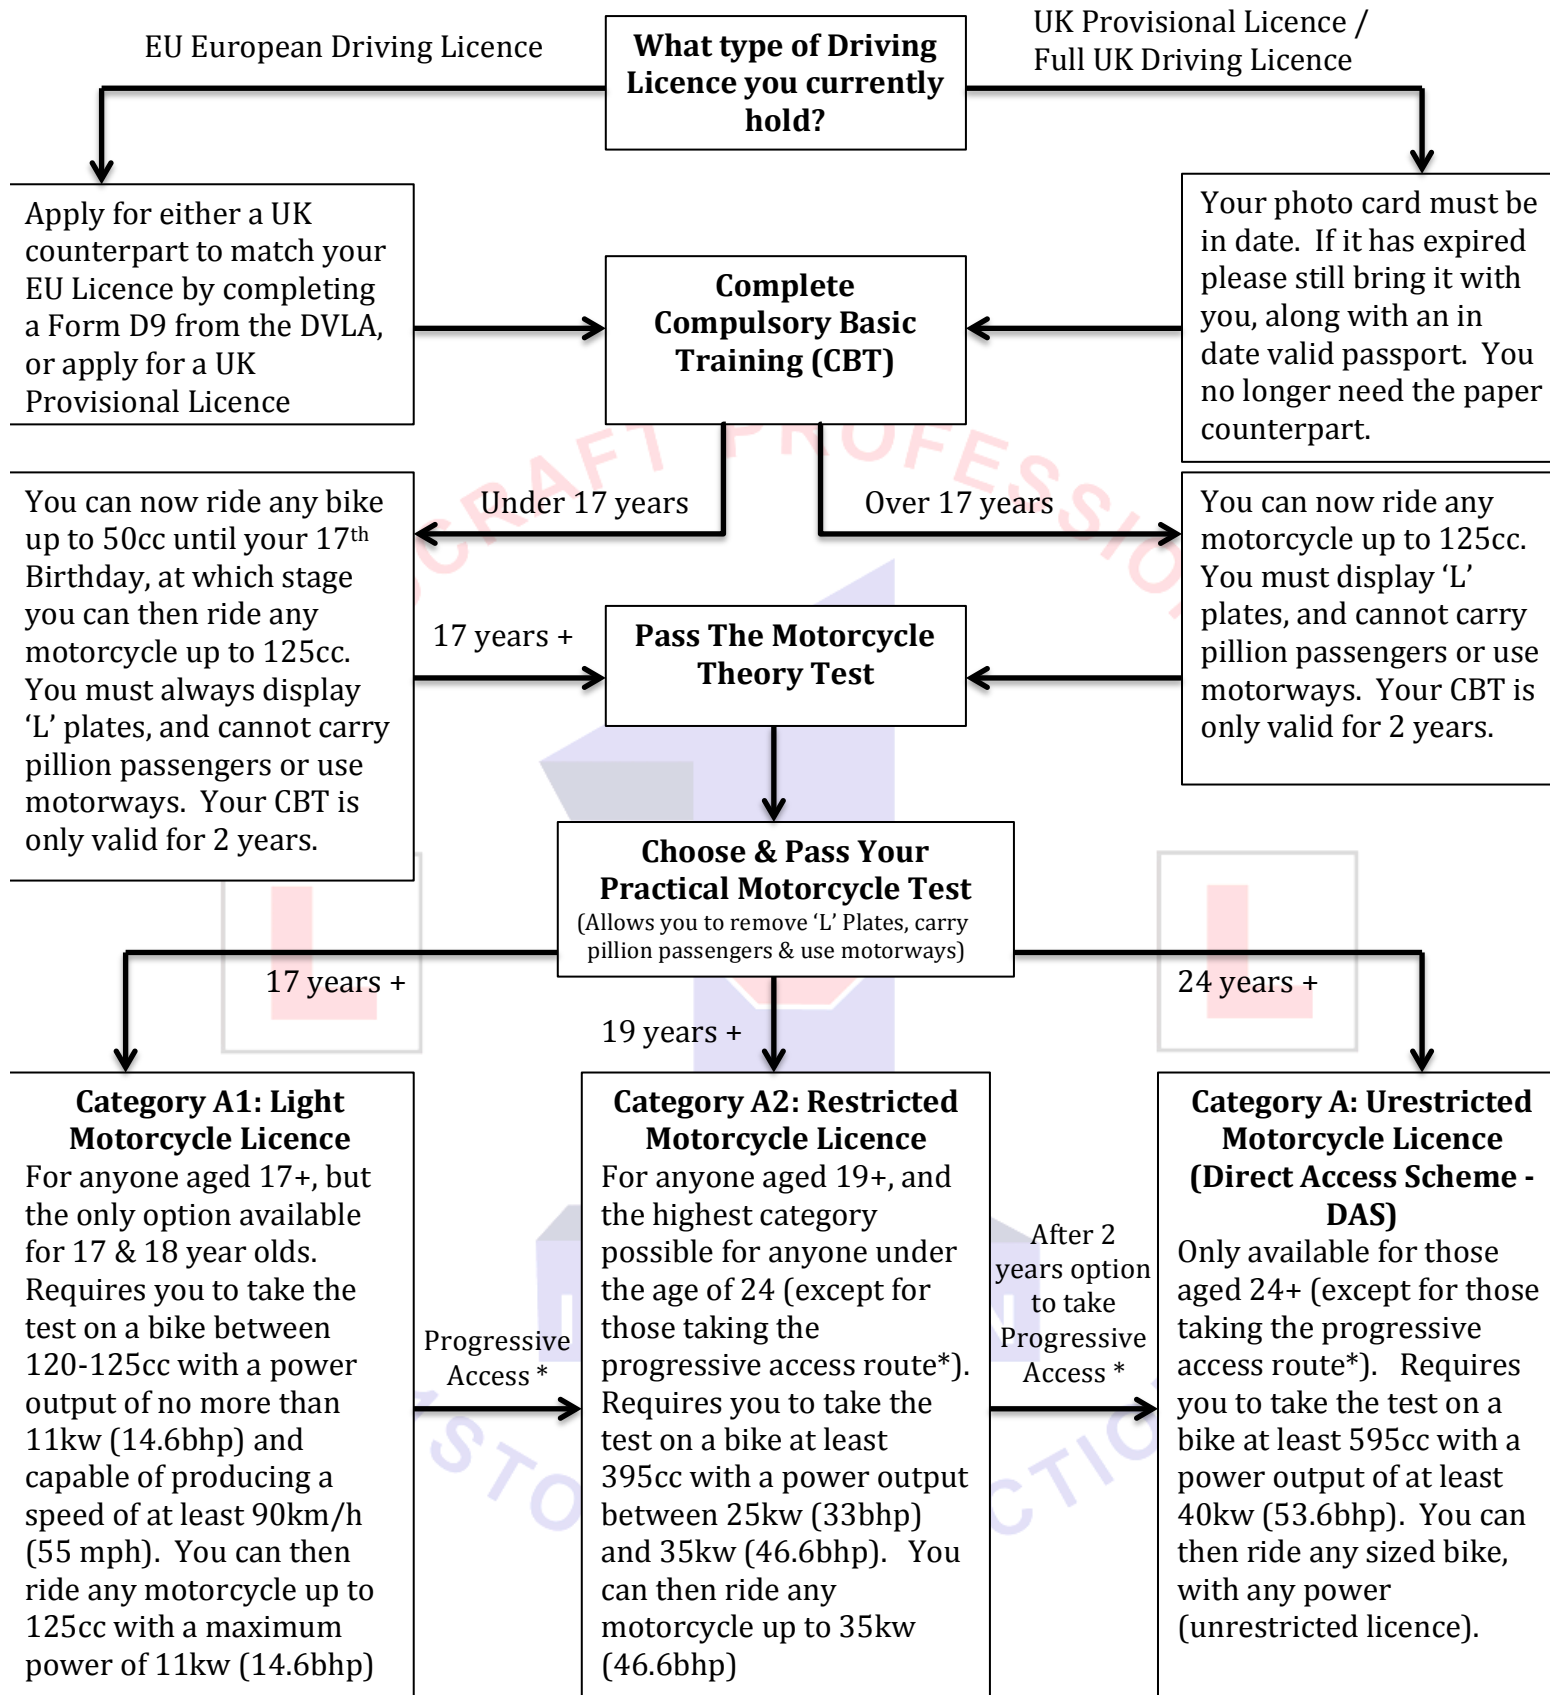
EU European Driving Licence

What type of Driving Licence you currently hold?

UK Provisional Licence / Full UK Driving Licence

Apply for either a UK counterpart to match your EU Licence by completing a Form D9 from the DVLA, or apply for a UK Provisional Licence

Complete Compulsory Basic Training (CBT)

Your photo card must be in date. If it has expired please still bring it with you, along with an in date valid passport. You no longer need the paper counterpart.

Under 17 years

Over 17 years

You can now ride any bike up to 50cc until your 17$^{th}$ Birthday, at which stage you can then ride any motorcycle up to 125cc. You must always display 'L' plates, and cannot carry pillion passengers or use motorways. Your CBT is only valid for 2 years.

17 years +

Pass The Motorcycle Theory Test

You can now ride any motorcycle up to 125cc. You must display 'L' plates, and cannot carry pillion passengers or use motorways. Your CBT is only valid for 2 years.

Choose & Pass Your Practical Motorcycle Test
(Allows you to remove 'L' Plates, carry pillion passengers & use motorways)

17 years +

19 years +

24 years +

Category A1: Light Motorcycle Licence
For anyone aged 17+, but the only option available for 17 & 18 year olds. Requires you to take the test on a bike between 120-125cc with a power output of no more than 11kw (14.6bhp) and capable of producing a speed of at least 90km/h (55 mph). You can then ride any motorcycle up to 125cc with a maximum power of 11kw (14.6bhp)

Progressive Access *

Category A2: Restricted Motorcycle Licence
For anyone aged 19+, and the highest category possible for anyone under the age of 24 (except for those taking the progressive access route*). Requires you to take the test on a bike at least 395cc with a power output between 25kw (33bhp) and 35kw (46.6bhp). You can then ride any motorcycle up to 35kw (46.6bhp)

After 2 years option to take Progressive Access *

Category A: Urestricted Motorcycle Licence (Direct Access Scheme - DAS)
Only available for those aged 24+ (except for those taking the progressive access route*). Requires you to take the test on a bike at least 595cc with a power output of at least 40kw (53.6bhp). You can then ride any sized bike, with any power (unrestricted licence).